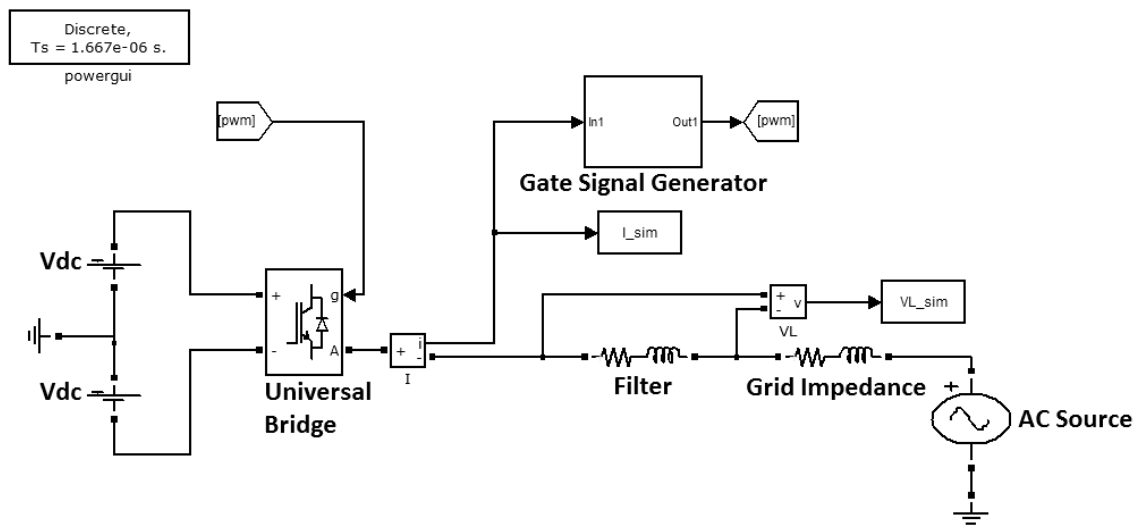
Discrete,
Ts = 1.667e-06 s.

powergui

[pwm]

In1

Out1

[pwm]

Gate Signal Generator

I_sim

Vdc

+

g

-

A

+

i

-

I

+

v

-

VL

VL_sim

Vdc

Universal Bridge

Filter

Grid Impedance

+

AC Source